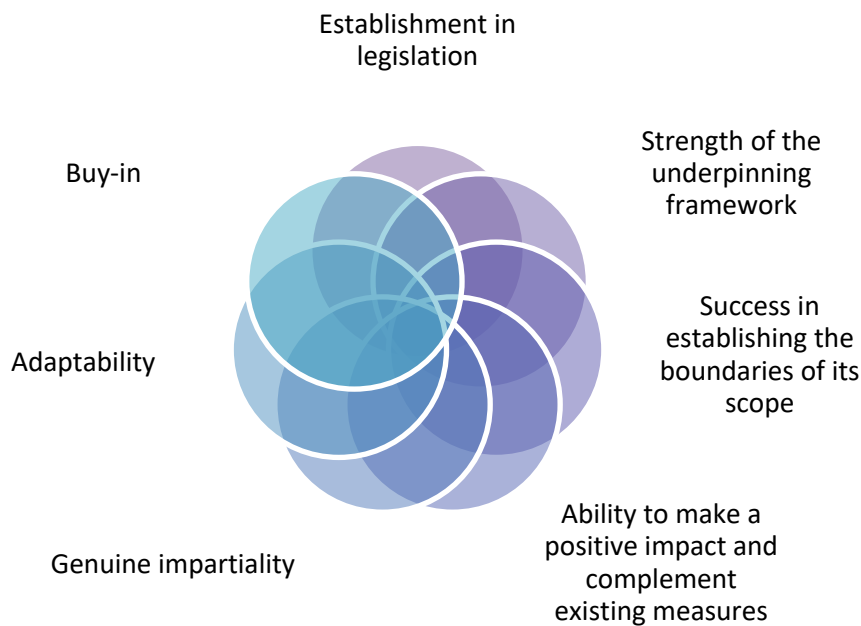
Establishment in legislation

Strength of the underpinning framework

Success in establishing the boundaries of its scope

Ability to make a positive impact and complement existing measures

Genuine impartiality

Adaptability

Buy-in